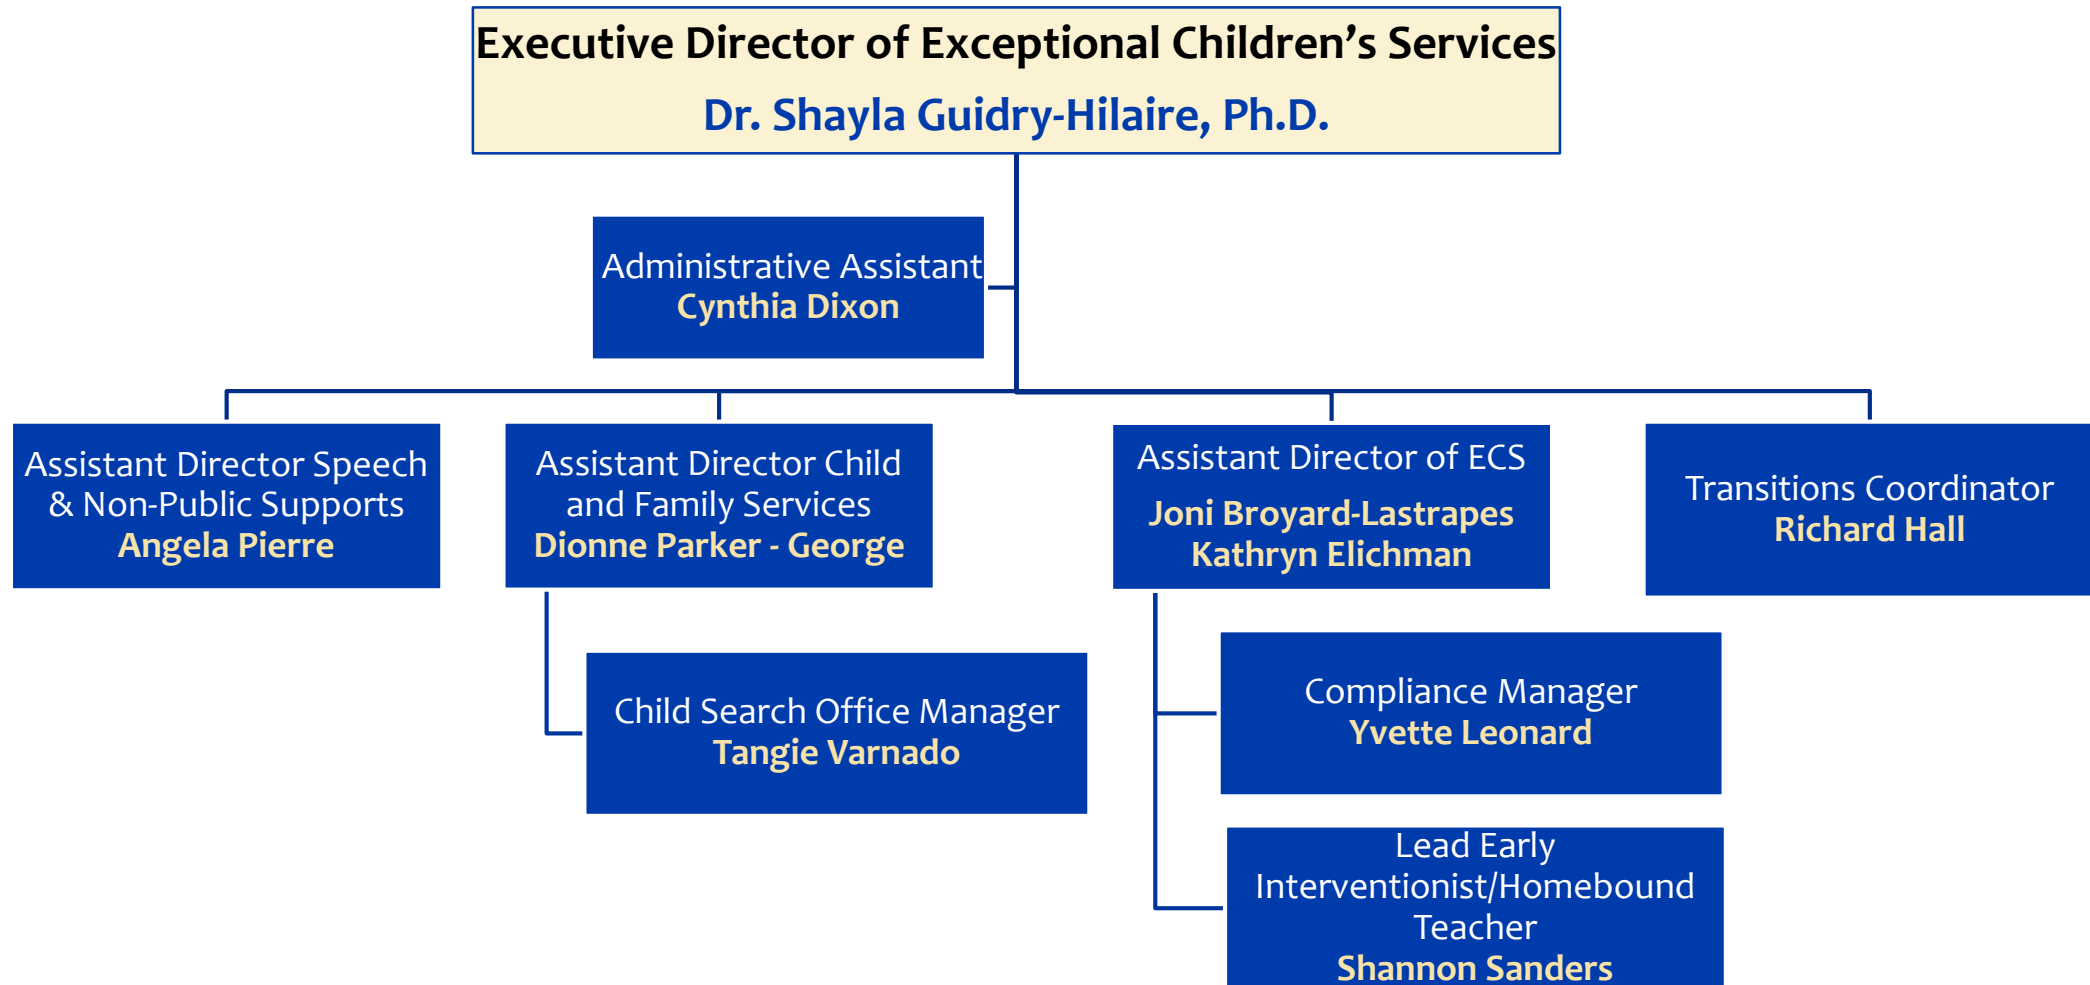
Executive Director of Exceptional Children's Services
Dr. Shayla Guidry-Hilaire, Ph.D.

Administrative Assistant
Cynthia Dixon

Assistant Director Speech & Non-Public Supports
Angela Pierre

Assistant Director Child and Family Services
Dionne Parker - George

Child Search Office Manager
Tangie Varnado

Assistant Director of ECS
Joni Broyard-Lastrapes
Kathryn Elichman

Compliance Manager
Yvette Leonard

Lead Early Interventionist/Homebound Teacher
Shannon Sanders

Transitions Coordinator
Richard Hall